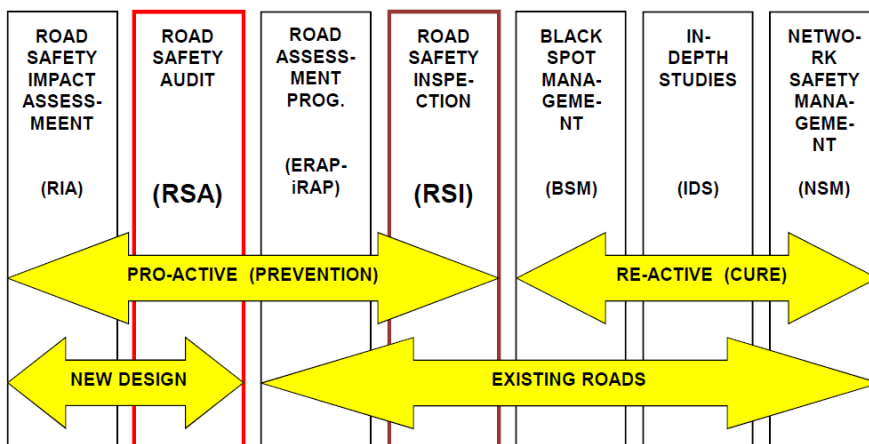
ROAD SAFETY IMPACT ASSESSMEENT

(RIA)

ROAD SAFETY AUDIT

(RSA)

ROAD ASSESSMENT PROG.

(ERAP-iRAP)

ROAD SAFETY INSPECTION

(RSI)

BLACK SPOT MANAGEMENT

(BSM)

IN-DEPTH STUDIES

(IDS)

NETWORK SAFETY MANAGEMENT

(NSM)

PRO-ACTIVE (PREVENTION)

RE-ACTIVE (CURE)

NEW DESIGN

EXISTING ROADS